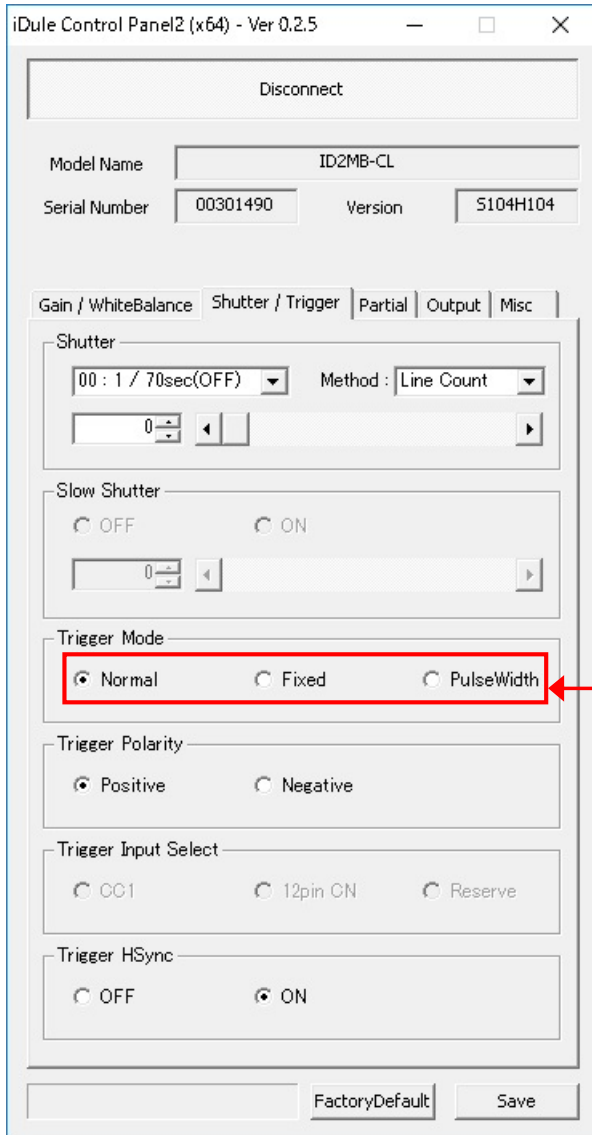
iDule Control Panel2 (x64) - Ver 0.2.5

Disconnect

Model Name ID2MB-CL

Serial Number 00301490 Version S104H104

Gain / WhiteBalance | Shutter / Trigger | Partial | Output | Misc

Shutter

00 : 1 / 70sec(OFF) Method : Line Count

0

Slow Shutter

OFF ON

0

Trigger Mode

Normal Fixed PulseWidth

Trigger Polarity

Positive Negative

Trigger Input Select

CC1 12pin CN Reserve

Trigger HSync

OFF ON

FactoryDefault Save